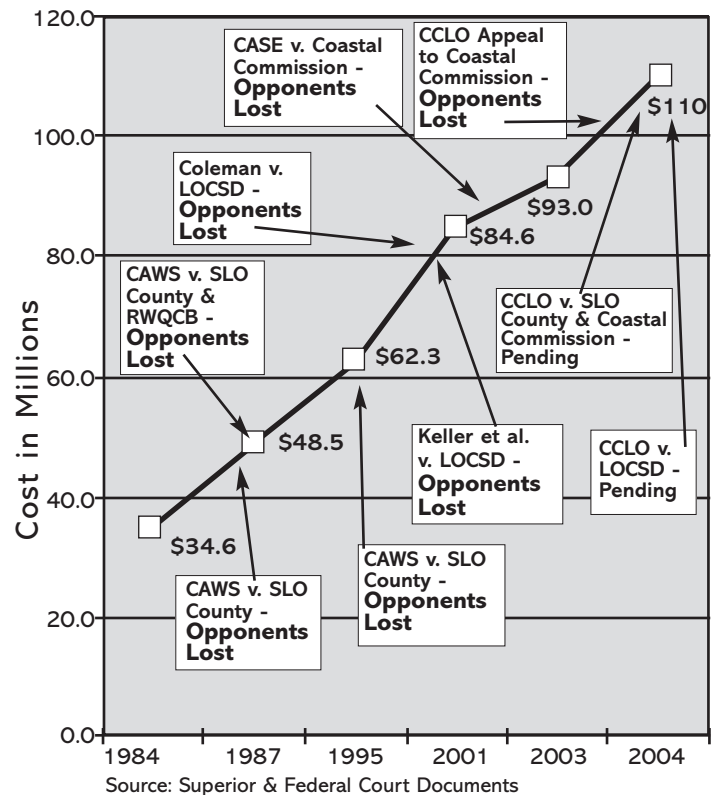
120.0
100.0
80.0
60.0
40.0
20.0
0.0

Cost in Millions

CASE v. Coastal Commission - **Opponents Lost**

CCLO Appeal to Coastal Commission - **Opponents Lost**

Coleman v. LOCSD - **Opponents Lost**

CAWS v. SLO County & RWQCB - **Opponents Lost**

CCLO v. SLO County & Coastal Commission - Pending

Keller et al. v. LOCSD - **Opponents Lost**

CCLO v. LOCSD - Pending

CAWS v. SLO County - **Opponents Lost**

CAWS v. SLO County - **Opponents Lost**

$34.6
$48.5
$62.3
$84.6
$93.0
$110

1984
1987
1995
2001
2003
2004

Source: Superior & Federal Court Documents